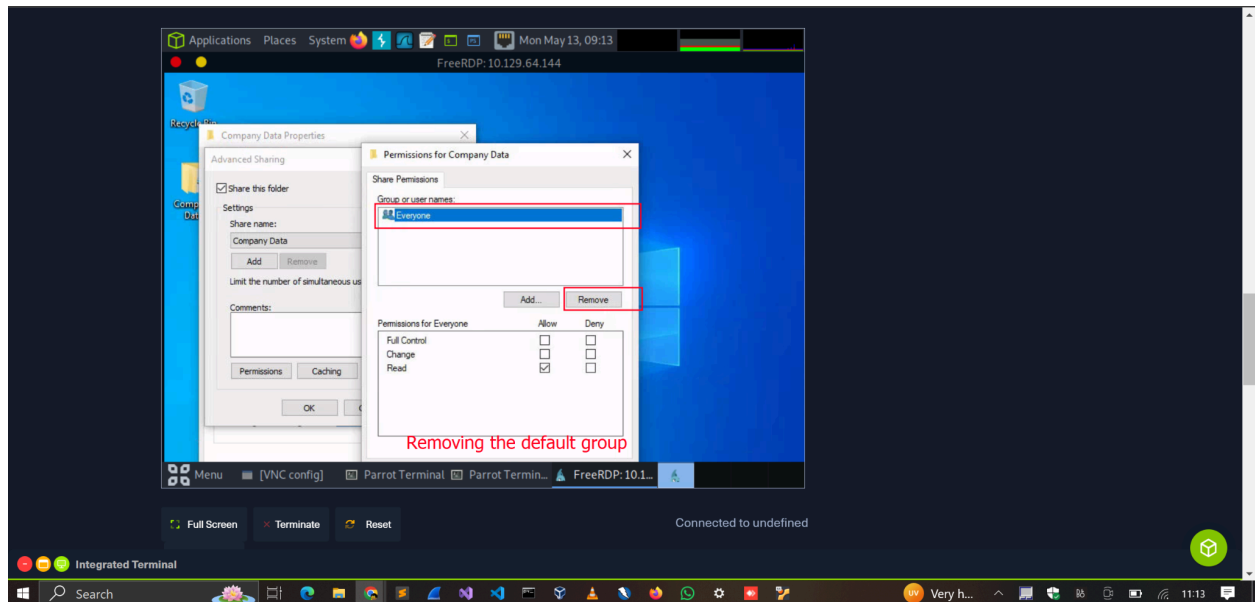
Applications Places System Mon May 13, 09:13

FreeRDP: 10.129.64.144

Recycle Bin

Company Data

Company Data Properties

Advanced Sharing

Share this folder

Settings

Share name:

Company Data

Add Remove

Limit the number of simultaneous us

Comments:

Permissions Caching

OK

Permissions for Company Data

Share Permissions

Group or user names:

Everyone

Add... Remove

| Permissions for Everyone | Allow | Deny |
|---|---|---|
| Full Control | ☐ | ☐ |
| Change | ☐ | ☐ |
| Read | ☑ | ☐ |

Removing the default group

Menu [VNC config] Parrot Terminal Parrot Termin... FreeRDP: 10.1...

Full Screen Terminate Reset

Connected to undefined

Integrated Terminal

Search

Very h...

11:13